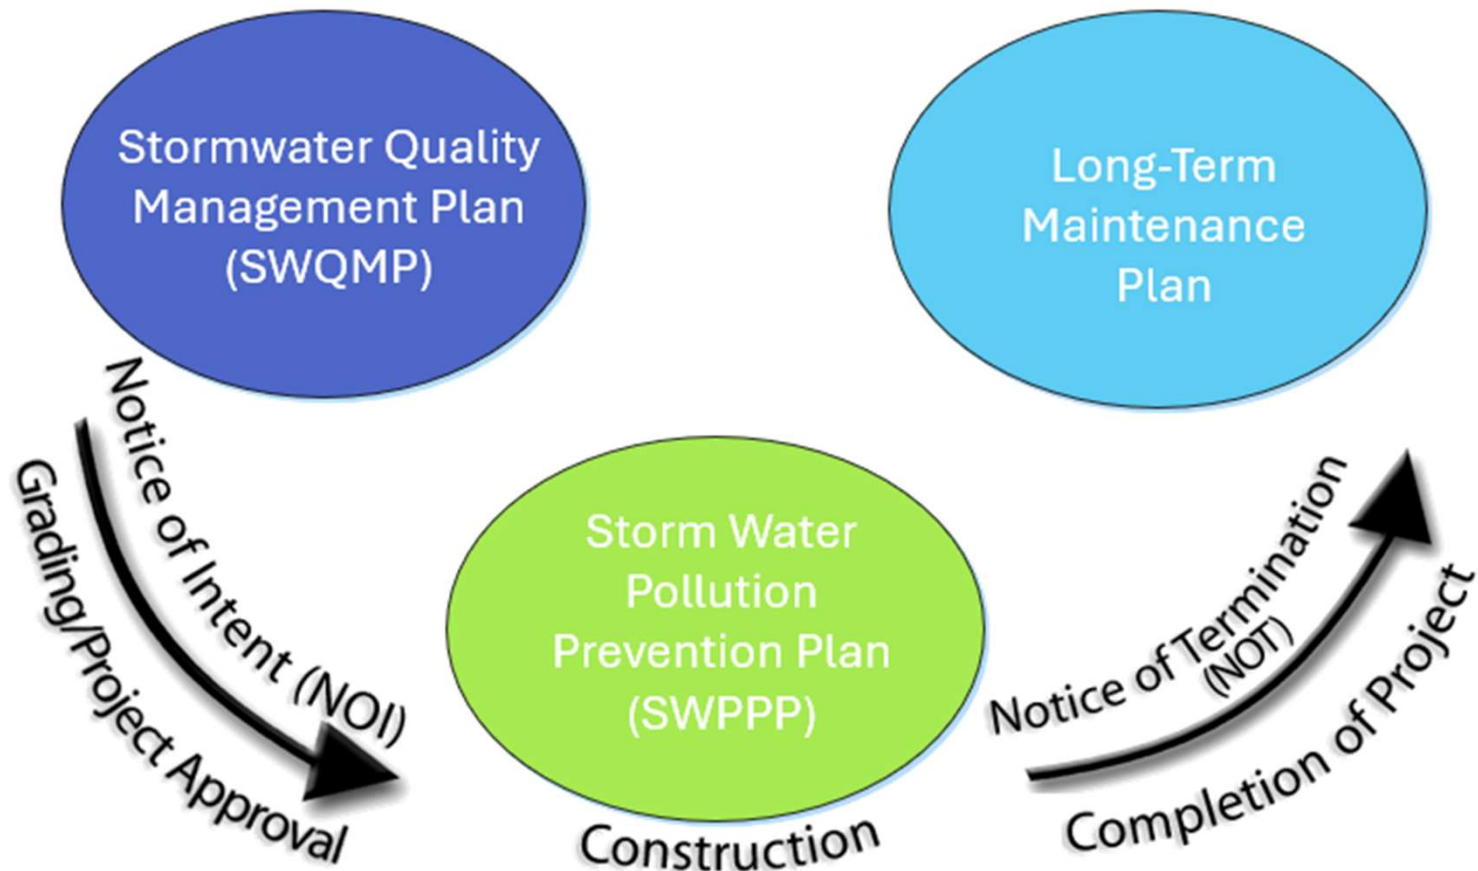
Stormwater Quality Management Plan (SWQMP)

Long-Term Maintenance Plan

Notice of Intent (NOI)

Grading/Project Approval

Storm Water Pollution Prevention Plan (SWPPP)

Construction

Notice of Termination (NOT)

Completion of Project